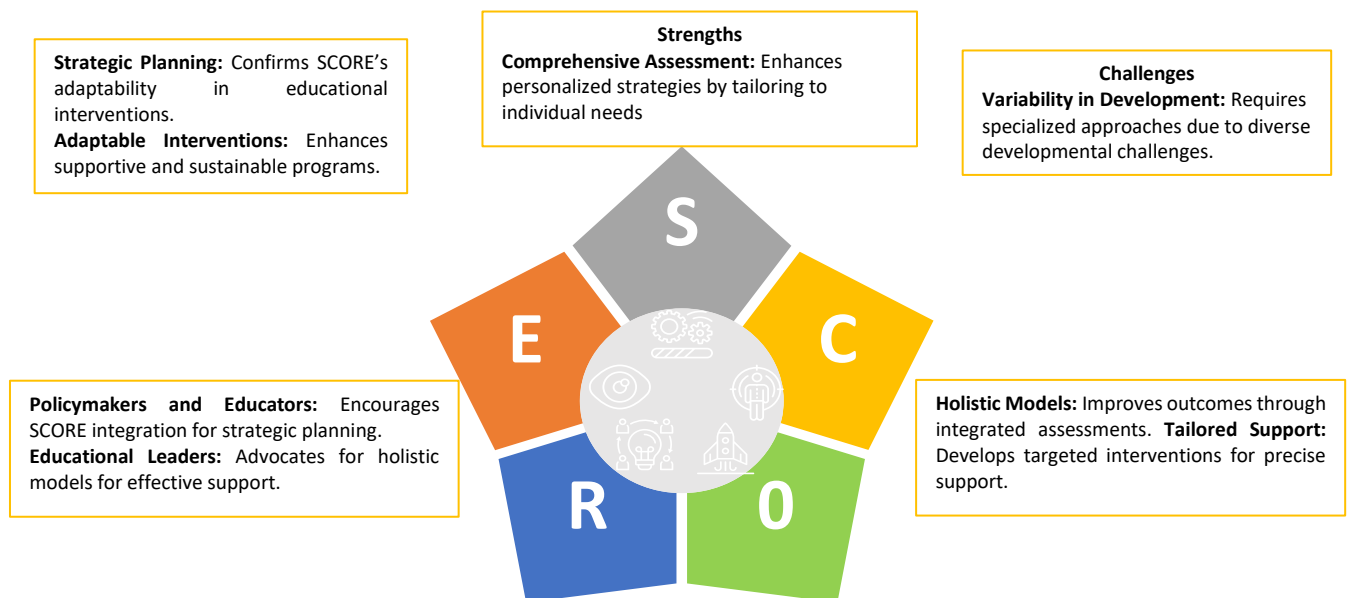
**Strategic Planning:** Confirms SCORE's adaptability in educational interventions.
**Adaptable Interventions:** Enhances supportive and sustainable programs.

**Strengths**
**Comprehensive Assessment:** Enhances personalized strategies by tailoring to individual needs

**Challenges**
**Variability in Development:** Requires specialized approaches due to diverse developmental challenges.

S

E

C

R

O

**Policymakers and Educators:** Encourages SCORE integration for strategic planning.
**Educational Leaders:** Advocates for holistic models for effective support.

**Holistic Models:** Improves outcomes through integrated assessments. **Tailored Support:** Develops targeted interventions for precise support.